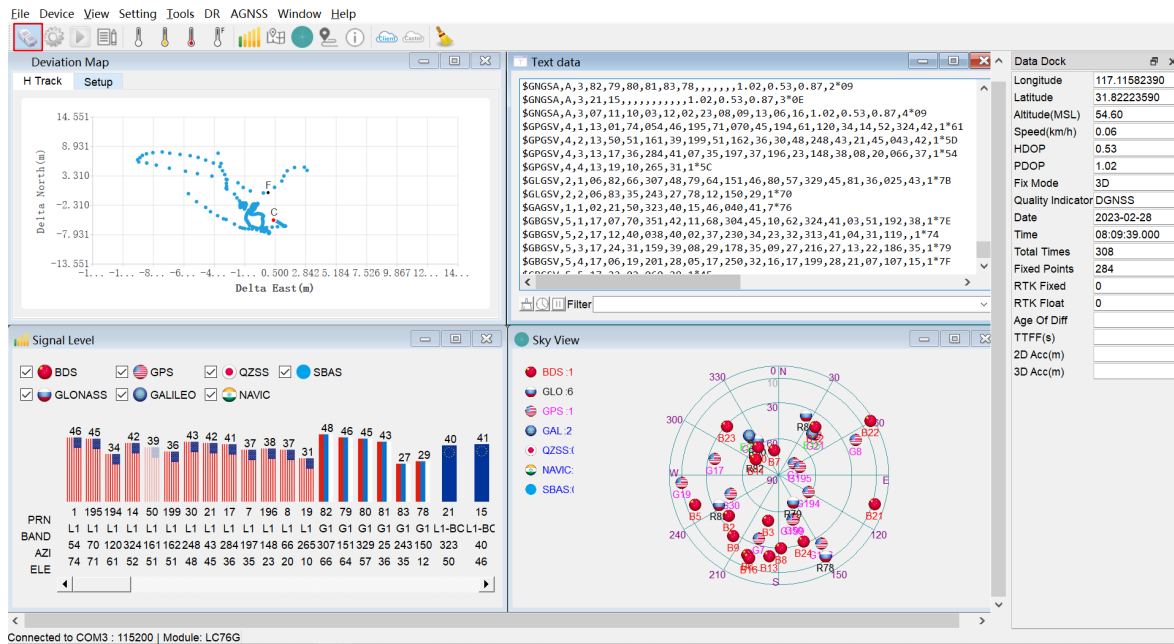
File Device View Setting Tools DR AGNSS Window Help

Deviation Map
H Track Setup
14.551
8.931
3.310
-2.310
-7.931
-13.551
Delta North(m)
-1... -1... -8... -6... -4... -1... 0.500 2.842 5.184 7.526 9.867 12... 14...
Delta East(m)
F
C

Text data
$GNGSA,A,3,82,79,80,81,83,78,,,,,,,1.02,0.53,0.87,2*09
$GNGSA,A,3,21,15,,,,,,,,,,,1.02,0.53,0.87,3*0E
$GNGSA,A,3,07,11,10,03,12,02,23,08,09,13,06,16,1.02,0.53,0.87,4*09
$GPGSV,4,1,13,01,74,054,46,195,71,070,45,194,61,120,34,14,52,324,42,1*61
$GPGSV,4,2,13,50,51,161,39,199,51,162,36,30,48,248,43,21,45,043,42,1*5D
$GPGSV,4,3,13,17,36,284,41,07,35,197,37,196,23,148,38,08,20,066,37,1*54
$GPGSV,4,4,13,19,10,265,31,1*5C
$GLGSV,2,1,06,82,66,307,48,79,64,151,46,80,57,329,45,81,36,025,43,1*7B
$GLGSV,2,2,06,83,35,243,27,78,12,150,29,1*70
$GAGSV,1,1,02,21,50,323,40,15,46,040,41,7*76
$GBGSV,5,1,17,07,70,351,42,11,68,304,45,10,62,324,41,03,51,192,38,1*7E
$GBGSV,5,2,17,12,40,038,40,02,37,230,34,23,32,313,41,04,31,119,,1*74
$GBGSV,5,3,17,24,31,159,39,08,29,178,35,09,27,216,27,13,22,186,35,1*79
$GBGSV,5,4,17,06,19,201,28,05,17,250,32,16,17,199,28,21,07,107,15,1*7F
Filter

Data Dock
| Longitude | 117.11582390 |
|---|---|
| Latitude | 31.82223590 |
| Altitude(MSL) | 54.60 |
| Speed(km/h) | 0.06 |
| HDOP | 0.53 |
| PDOP | 1.02 |
| Fix Mode | 3D |
| Quality Indicator | DGNSS |
| Date | 2023-02-28 |
| Time | 08:09:39.000 |
| Total Times | 308 |
| Fixed Points | 284 |
| RTK Fixed | 0 |
| RTK Float | 0 |
| Age Of Diff | |
| TTFF(s) | |
| 2D Acc(m) | |
| 3D Acc(m) | |

Signal Level
BDS GPS QZSS SBAS
GLONASS GALILEO NAVIC
46 45 34 34 39 36 43 42 41 37 38 37 31 48 46 45 43 27 29 40 41
PRN 1 195 194 14 50 199 30 21 17 7 196 8 19 82 79 80 81 83 78 21 15
BAND L1 L1 L1 L1 L1 L1 L1 L1 L1 L1 L1 L1 L1 G1 G1 G1 G1 G1 G1 L1-BC L1-BC
AZI 54 70 120 324 161 162 248 43 284 197 148 66 265 307 151 329 25 243 150 323 40
ELE 74 71 61 52 51 51 48 45 36 35 23 20 10 66 64 57 36 35 12 50 46

Sky View
BDS:1
GLO:6
GPS:1
GAL:2
QZSS:0
NAVIC:
SBAS:0
0 N 30 330 300 E 120 150 S 210 240 W 10 60 90
B23 B22 G8 G17 B12 B7 G19 B195 G194 B5 R80 B21 B2 B3 B9 B24 B6 B16 B13 R78 R79 G30 G7 R81 R82 G196 B11 G199 G21

Connected to COM3 : 115200 | Module: LC76G